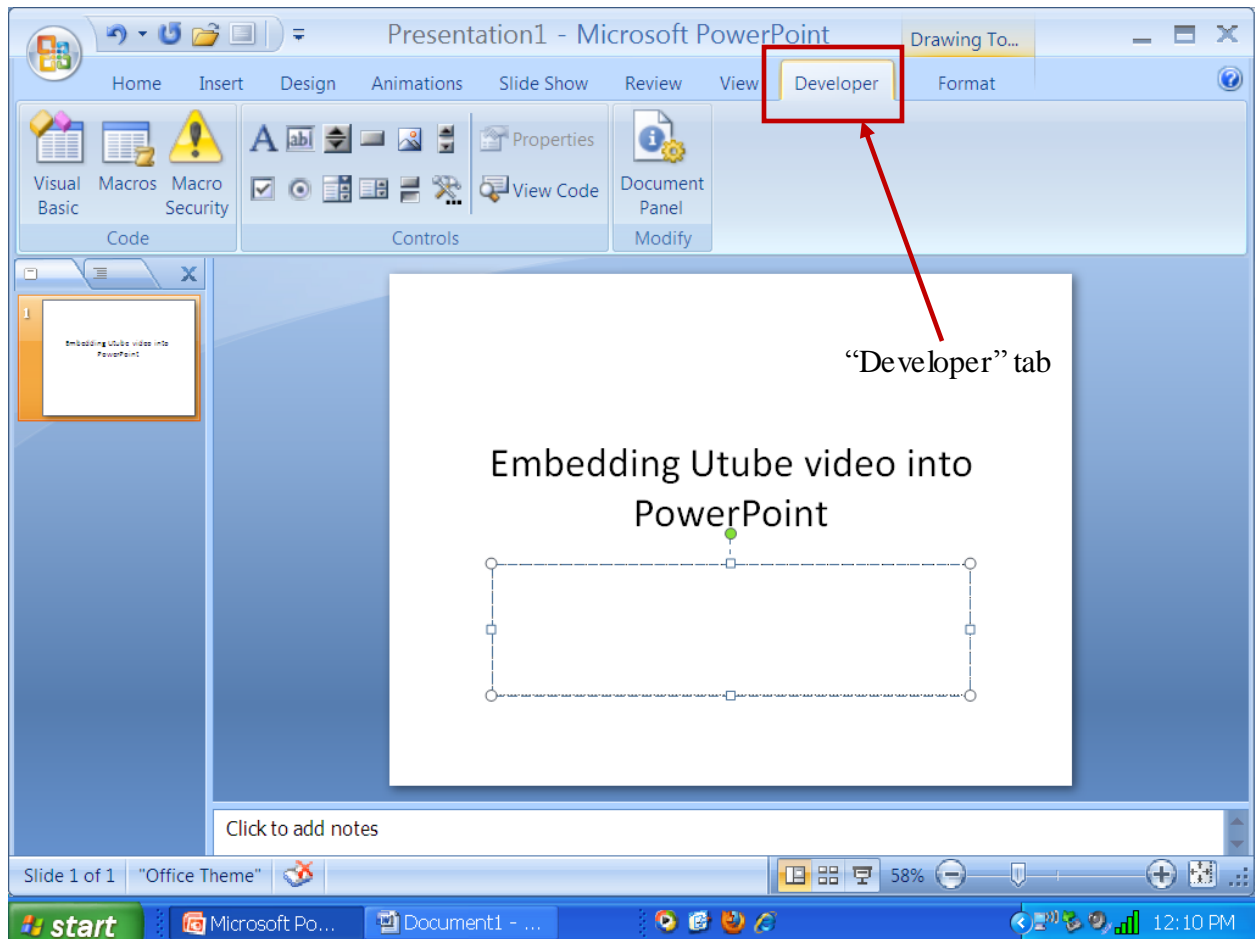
Presentation1 - Microsoft PowerPoint
Drawing To...
Home Insert Design Animations Slide Show Review View Developer Format

Visual Basic
Macros
Macro Security
Code
Properties
View Code
Controls
Document Panel
Modify

1
Embedding Utube video into PowerPoint

"Developer" tab

Embedding Utube video into PowerPoint

Click to add notes

Slide 1 of 1 "Office Theme" 58%

start Microsoft Po... Document1 - ... 12:10 PM